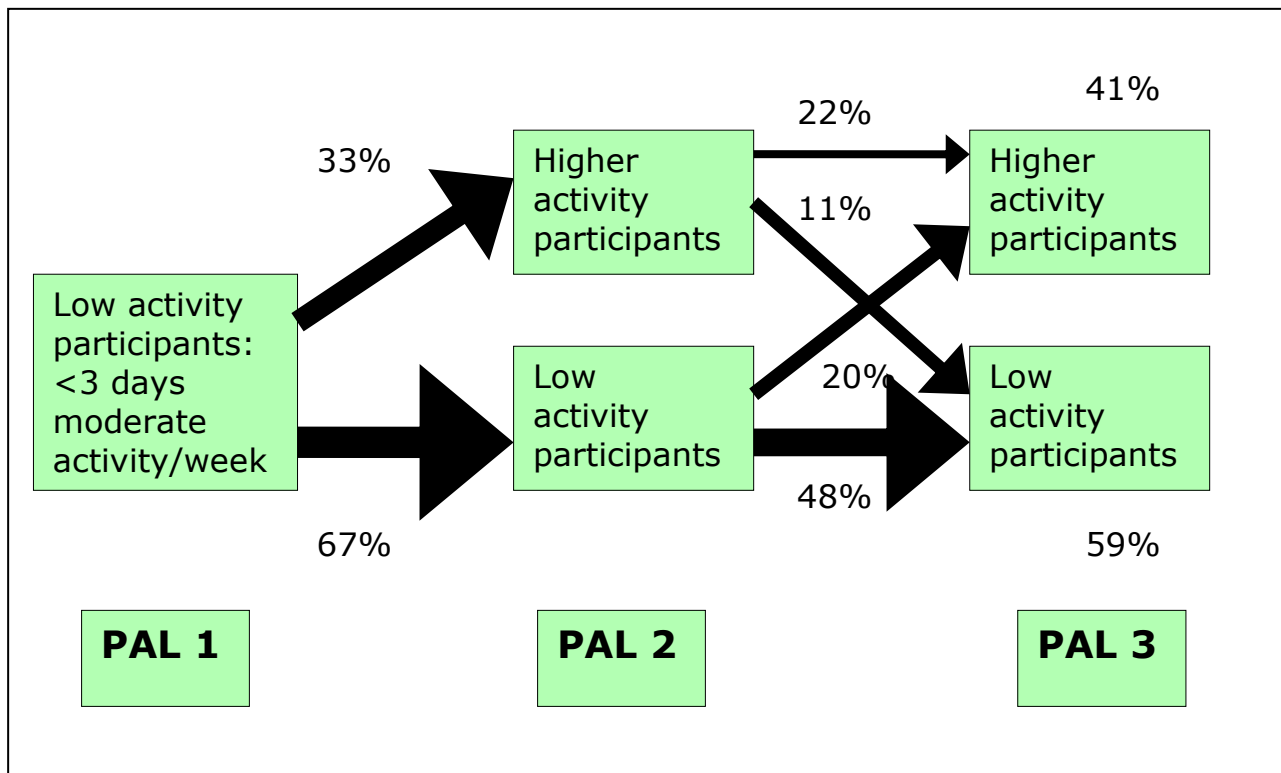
Low activity participants: <3 days moderate activity/week

33%

67%

Higher activity participants

Low activity participants

22%

11%

20%

48%

41%

Higher activity participants

Low activity participants

59%

PAL 1

PAL 2

PAL 3